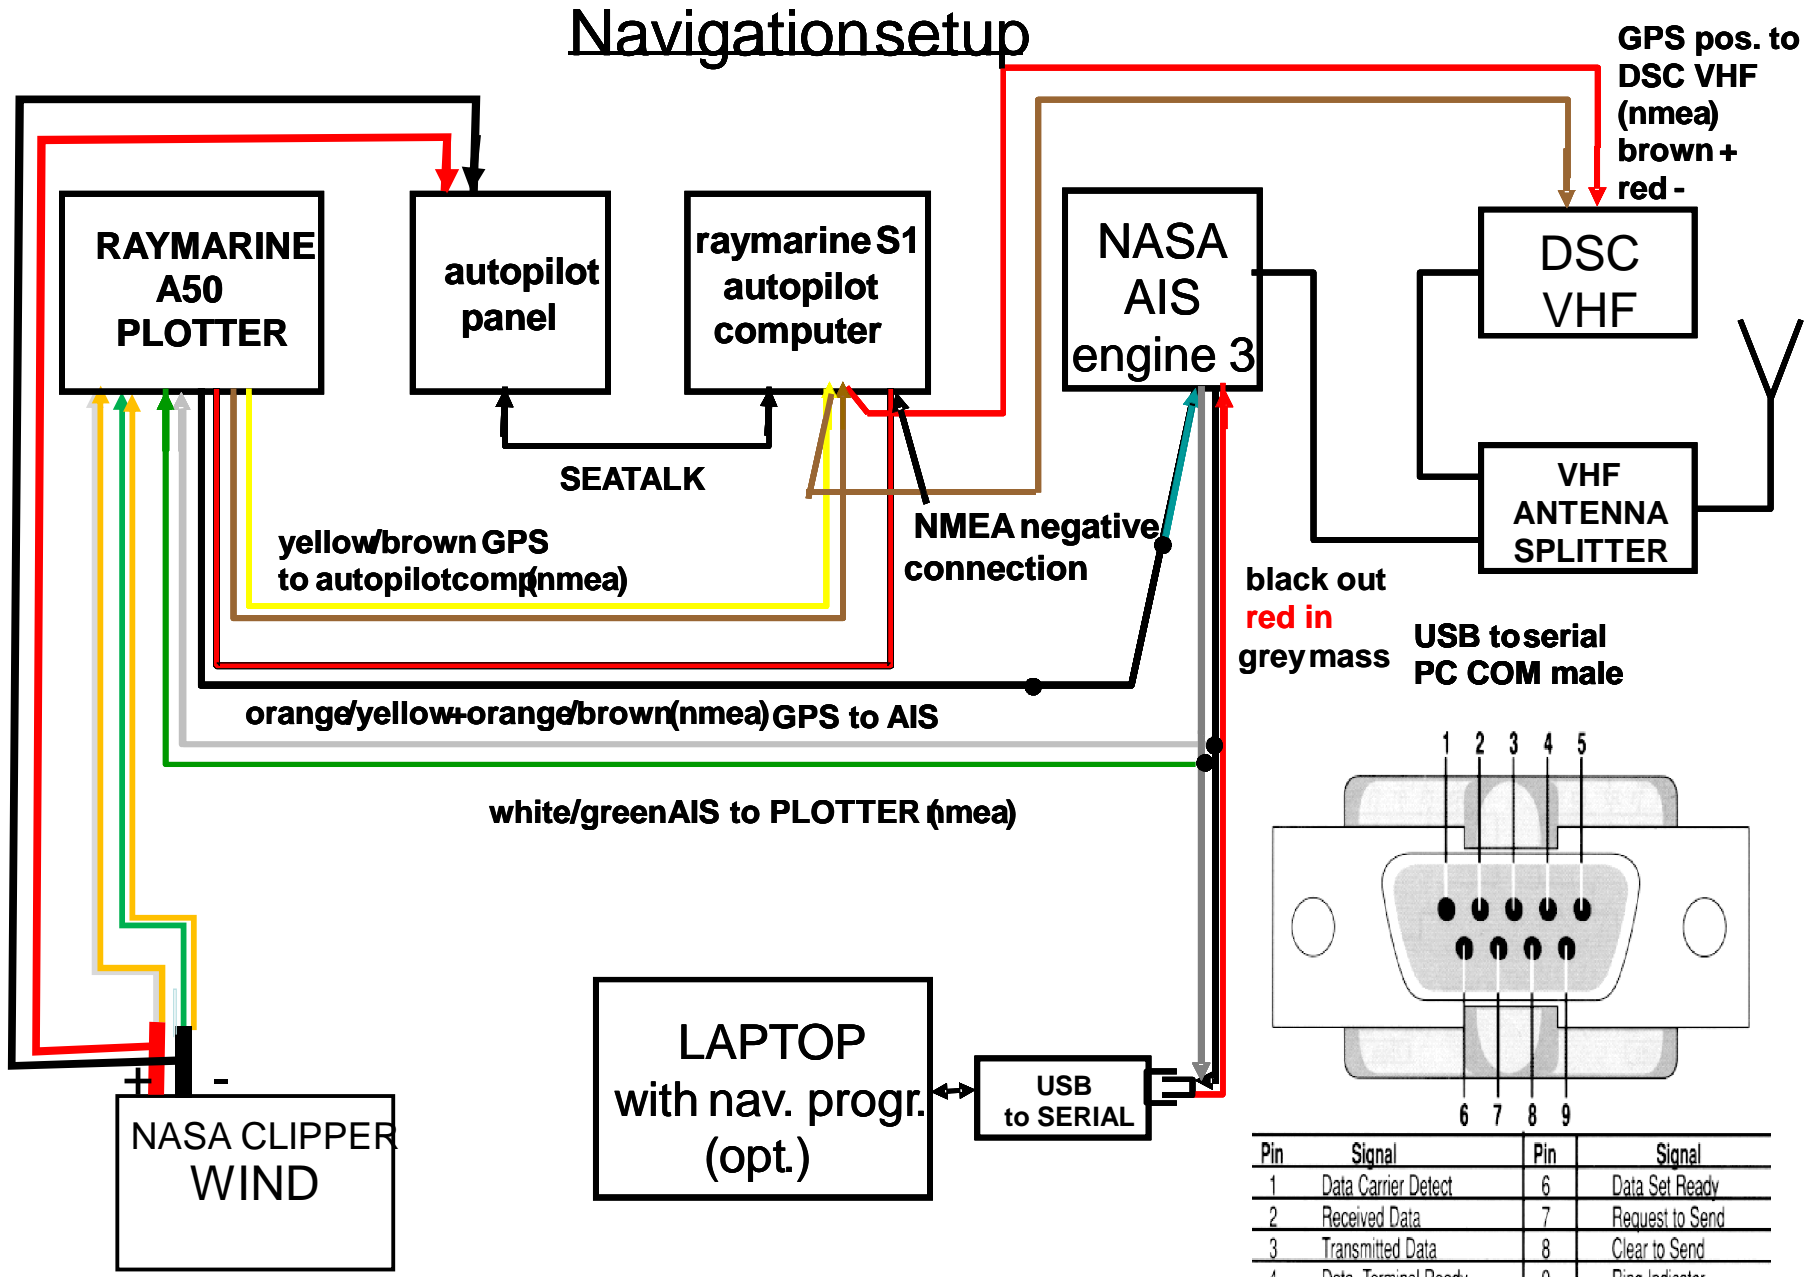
Navigationsetup

GPS pos. to DSC VHF (nmea) brown + red -

RAYMARINE A50 PLOTTER

autopilot panel

raymarine S1 autopilot computer

NASA AIS engine 3

DSC VHF

VHF ANTENNA SPLITTER

SEATALK

yellow/brown GPS to autopilotcomp(nmea)

NMEA negative connection

black out
red in
grey mass

USB to serial PC COM male

orange/yellow+orange/brown(nmea) GPS to AIS

white/green AIS to PLOTTER (nmea)

1 2 3 4 5

6 7 8 9

+ -

NASA CLIPPER WIND

LAPTOP with nav. progr. (opt.)

USB to SERIAL

| Pin | Signal | Pin | Signal |
|---|---|---|---|
| 1 | Data Carrier Detect | 6 | Data Set Ready |
| 2 | Received Data | 7 | Request to Send |
| 3 | Transmitted Data | 8 | Clear to Send |
| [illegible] | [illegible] | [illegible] | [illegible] |